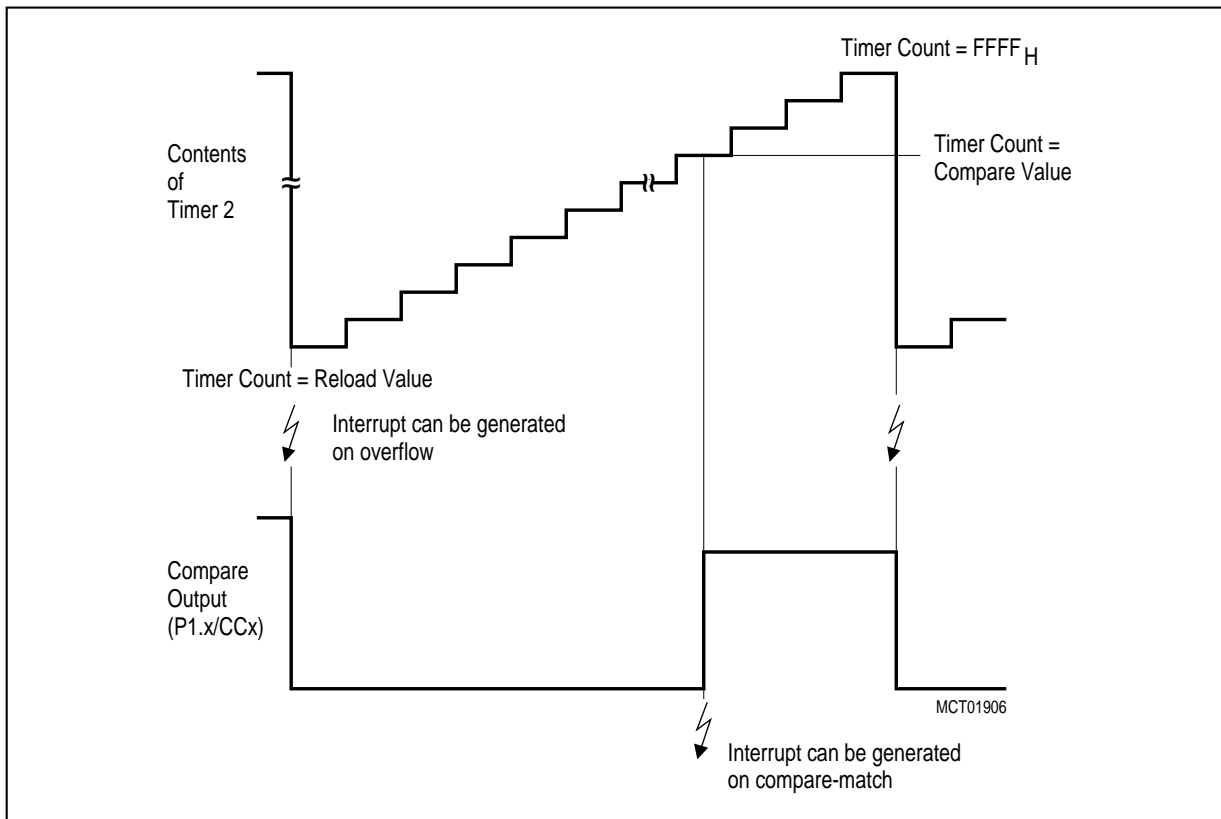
Timer Count = $FFFF_H$

Contents of Timer 2

Timer Count = Compare Value

Timer Count = Reload Value

Interrupt can be generated on overflow

Compare Output (P1.x/CCx)

MCT01906

Interrupt can be generated on compare-match